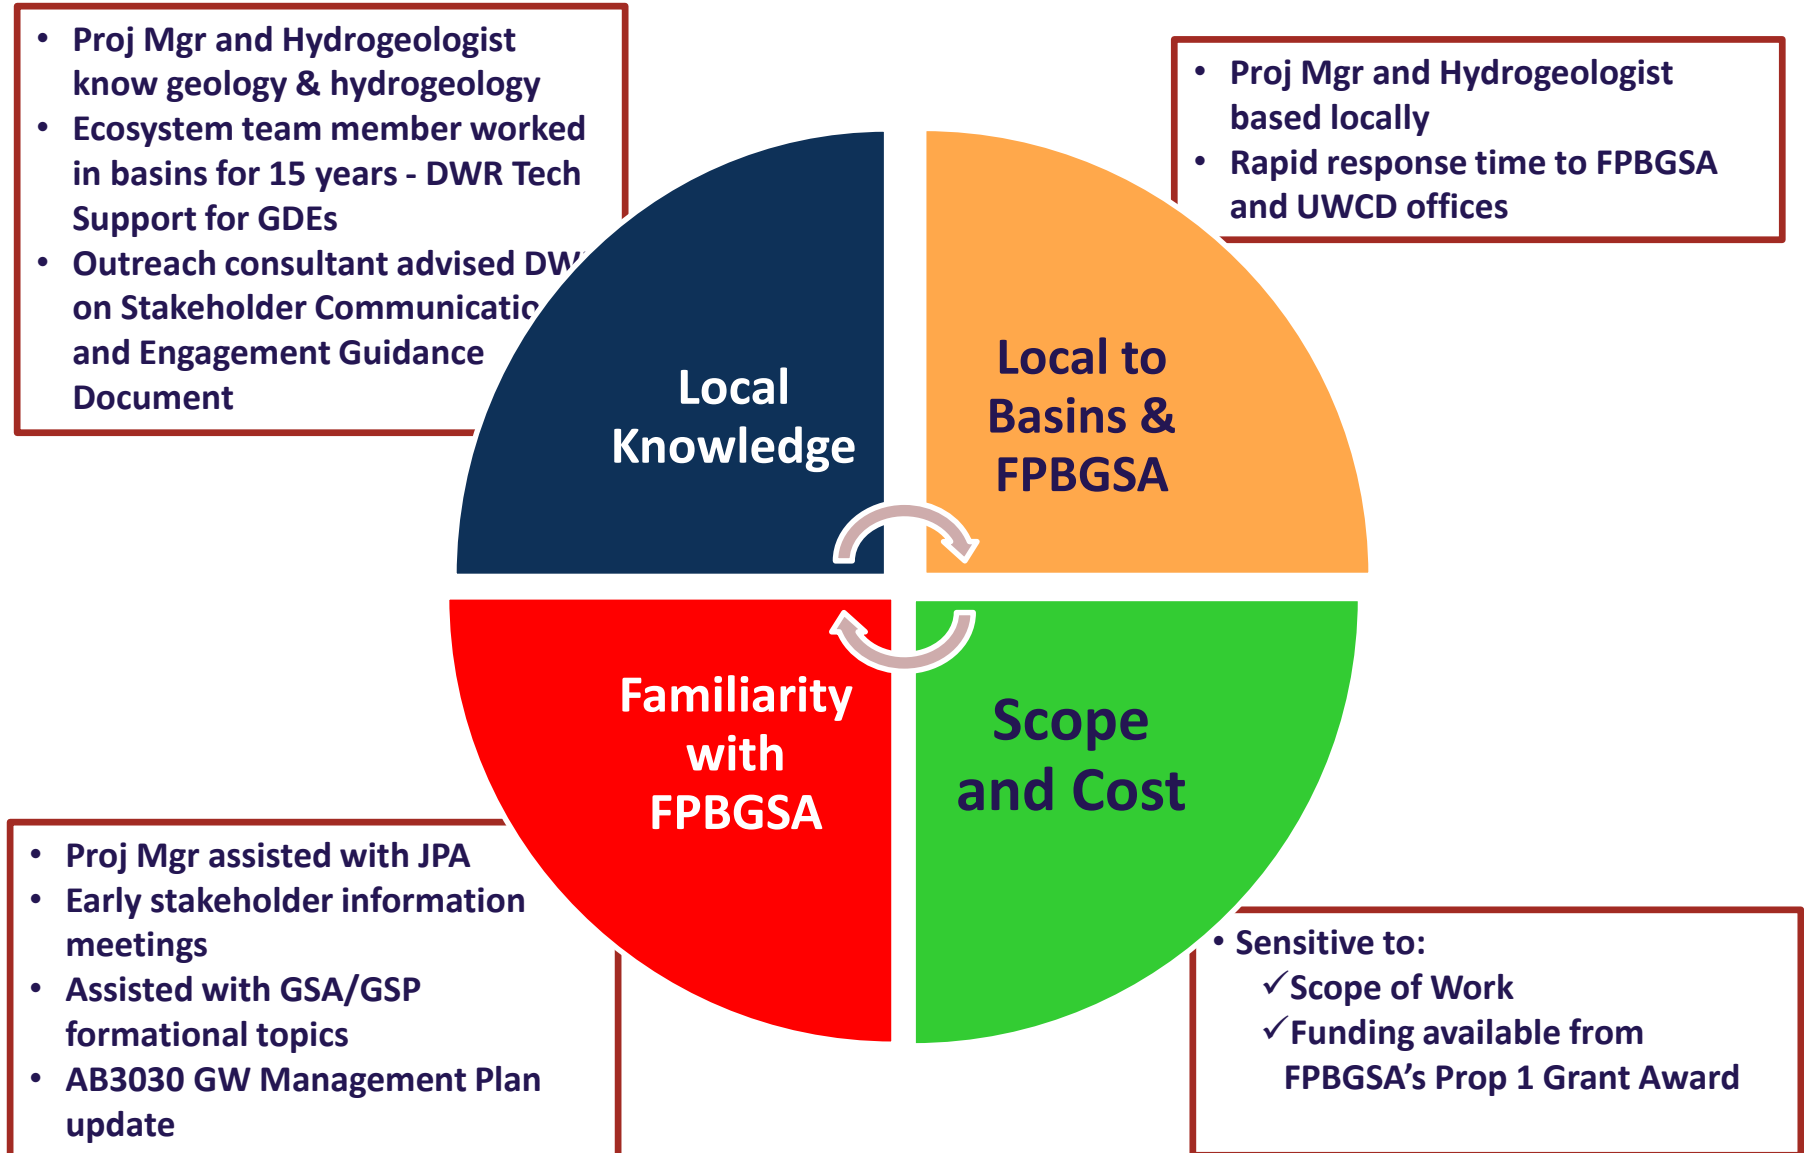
• Proj Mgr and Hydrogeologist know geology & hydrogeology
• Ecosystem team member worked in basins for 15 years - DWR Tech Support for GDEs
• Outreach consultant advised DW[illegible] on Stakeholder Communicatio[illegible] and Engagement Guidance Document

• Proj Mgr and Hydrogeologist based locally
• Rapid response time to FPBGSA and UWCD offices

Local Knowledge

Local to Basins & FPBGSA

Familiarity with FPBGSA

Scope and Cost

• Proj Mgr assisted with JPA
• Early stakeholder information meetings
• Assisted with GSA/GSP formational topics
• AB3030 GW Management Plan update

• Sensitive to:
✓Scope of Work
✓Funding available from FPBGSA's Prop 1 Grant Award